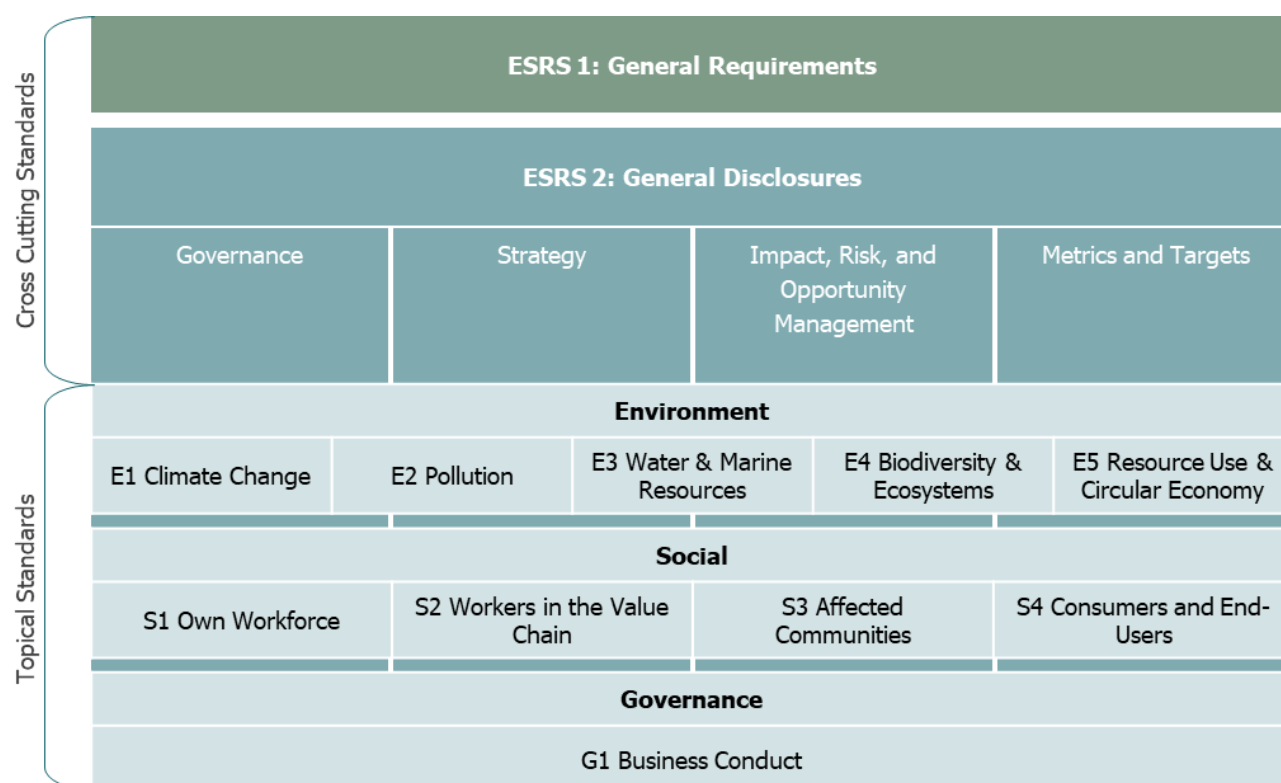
Cross Cutting Standards

ESRS 1: General Requirements

ESRS 2: General Disclosures

Governance

Strategy

Impact, Risk, and Opportunity Management

Metrics and Targets

Topical Standards

Environment

E1 Climate Change

E2 Pollution

E3 Water & Marine Resources

E4 Biodiversity & Ecosystems

E5 Resource Use & Circular Economy

Social

S1 Own Workforce

S2 Workers in the Value Chain

S3 Affected Communities

S4 Consumers and End-Users

Governance

G1 Business Conduct